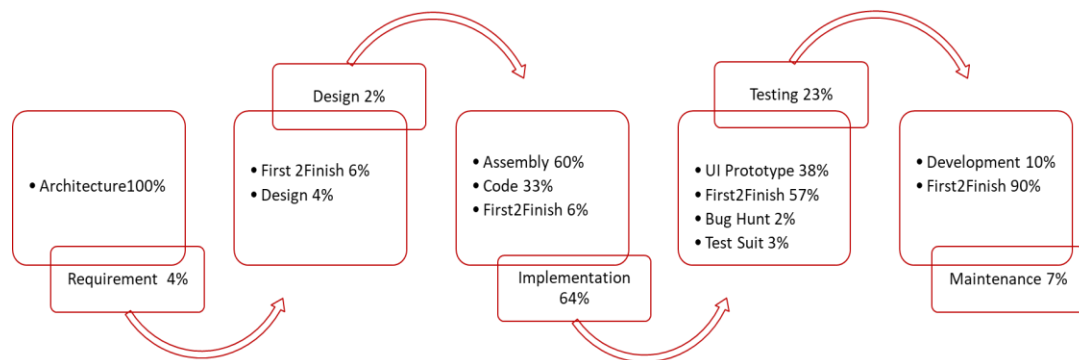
• Architecture100%

Requirement 4%

Design 2%

• First 2Finish 6%
• Design 4%

• Assembly 60%
• Code 33%
• First2Finish 6%

Implementation 64%

Testing 23%

• UI Prototype 38%
• First2Finish 57%
• Bug Hunt 2%
• Test Suit 3%

• Development 10%
• First2Finish 90%

Maintenance 7%